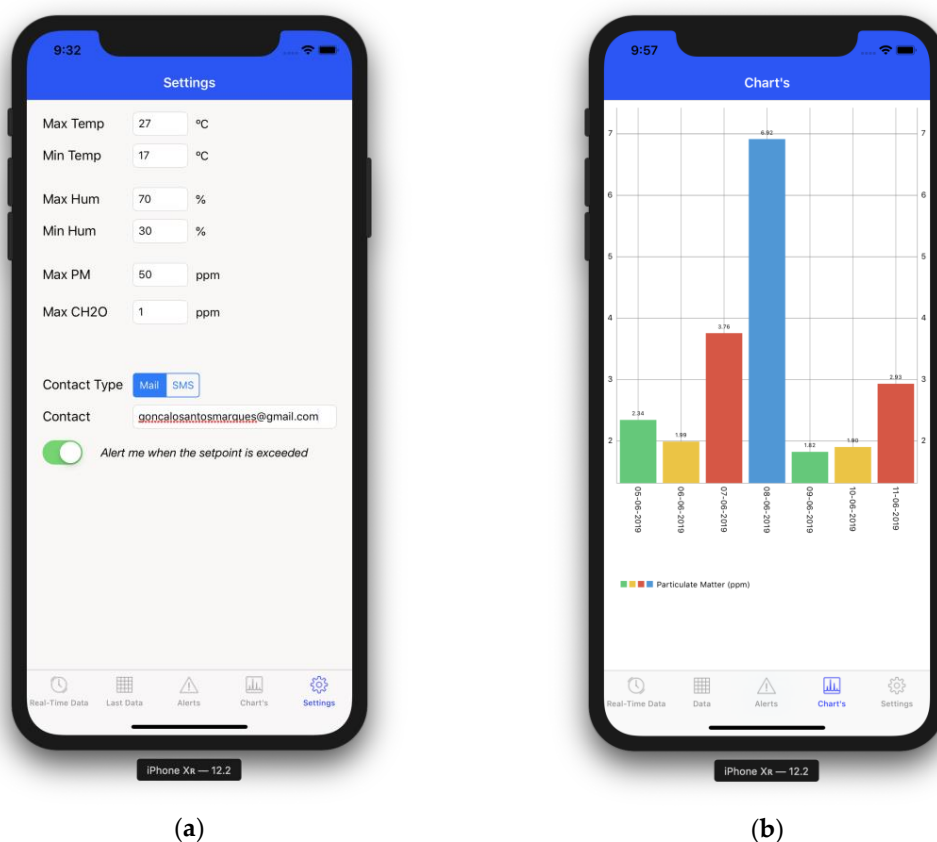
9:32

Settings

Max Temp 27 ºC
Min Temp 17 ºC
Max Hum 70 %
Min Hum 30 %
Max PM 50 ppm
Max CH2O 1 ppm

Contact Type Mail SMS
Contact goncalosantosmarques@gmail.com

Alert me when the setpoint is exceeded

Real-Time Data Last Data Alerts Chart's Settings

iPhone XR — 12.2

(a)

9:57

Chart's

7 6 5 4 3 2

2.34 1.99 3.76 6.92 1.82 1.90 2.93

05-06-2019 06-06-2019 07-06-2019 08-06-2019 09-06-2019 10-06-2019 11-06-2019

Particulate Matter (ppm)

Real-Time Data Data Alerts Chart's Settings

iPhone XR — 12.2

(b)